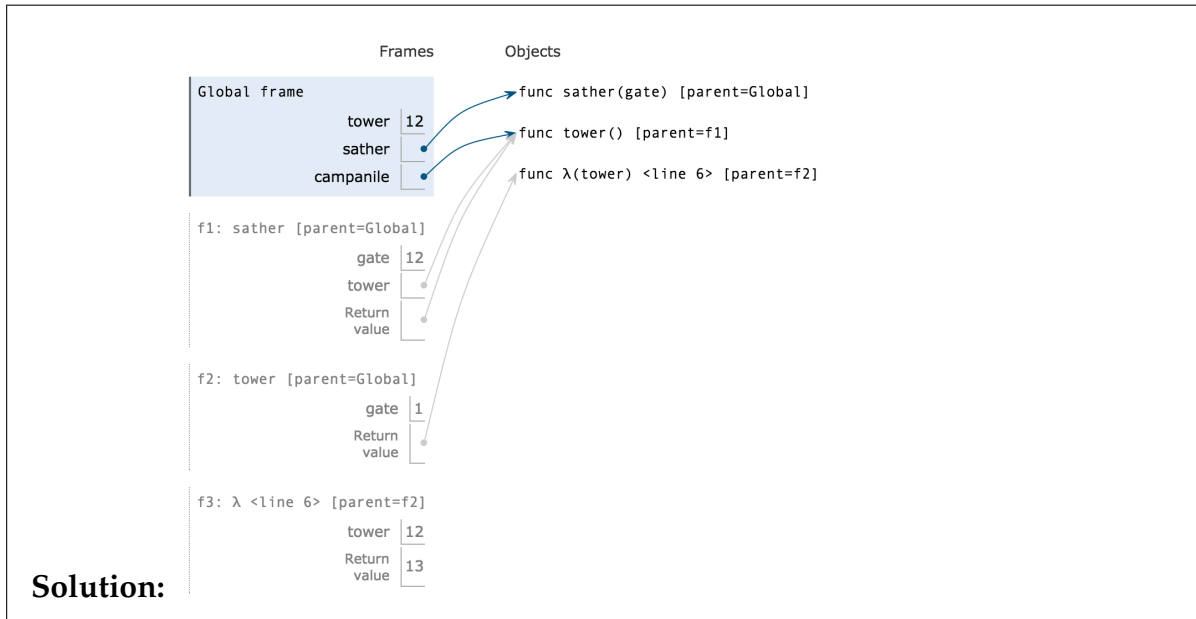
Frames Objects

Global frame
tower 12
sather
campanile

func sather(gate) [parent=Global]
func tower() [parent=f1]
func λ(tower) <line 6> [parent=f2]

f1: sather [parent=Global]
gate 12
tower
Return value

f2: tower [parent=Global]
gate 1
Return value

f3: λ <line 6> [parent=f2]
tower 12
Return value 13

Solution: